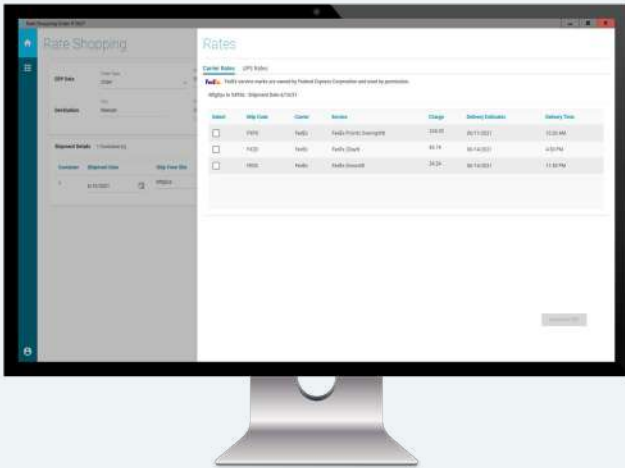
Rate Shopping Order #73637

Rate Shopping

Rates

Carrier Rates    UPS Rates

FedEx. FedEx service marks are owned by Federal Express Corporation and used by permission.

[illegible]

| Select | Ship Code | Carrier | Service | Charge | Delivery Estimates | Delivery Time |
|---|---|---|---|---|---|---|
| ☐ | FXPO | FedEx | FedEx Priority Overnight | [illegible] | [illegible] | 10:30 AM |
| ☐ | FX2D | FedEx | FedEx 2Day® | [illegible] | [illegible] | 4:30 PM |
| ☐ | FXGD | FedEx | FedEx Ground® | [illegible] | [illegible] | 11:59 PM |

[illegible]

Ship Date
Destination
Shipment Details
Container    Shipment Date    Ship From Site
1